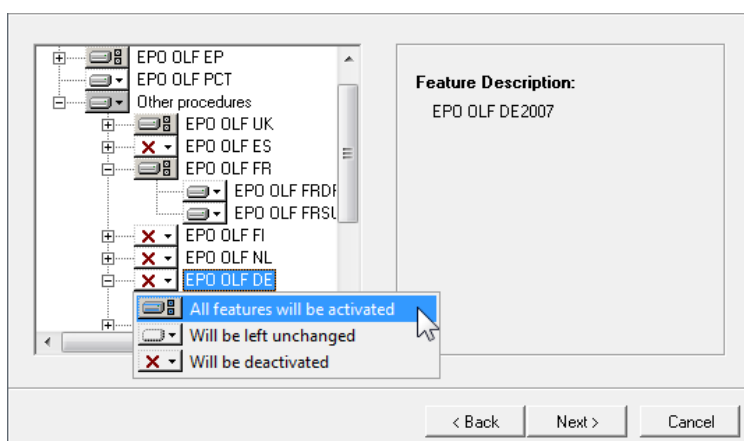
EPO OLF EP
EPO OLF PCT
Other procedures
EPO OLF UK
EPO OLF ES
EPO OLF FR
EPO OLF FRDF
EPO OLF FRSU
EPO OLF FI
EPO OLF NL
EPO OLF DE

All features will be activated
Will be left unchanged
Will be deactivated

Feature Description:
EPO OLF DE2007

< Back
Next >
Cancel